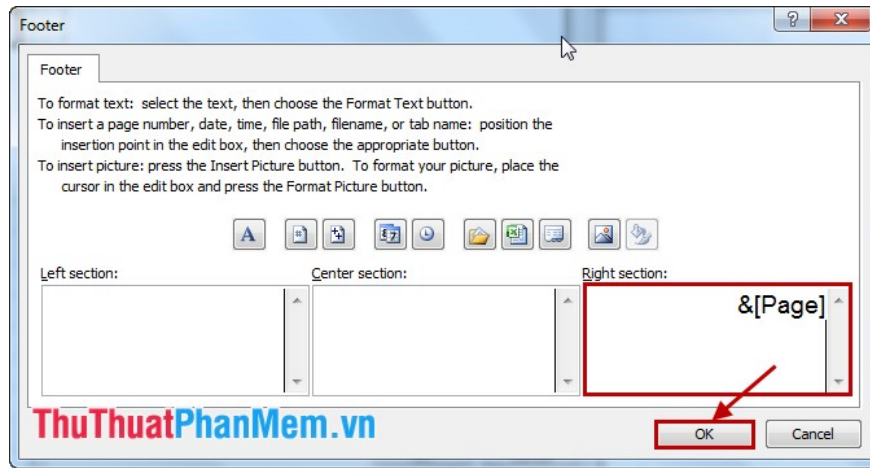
Footer

Footer

To format text: select the text, then choose the Format Text button.
To insert a page number, date, time, file path, filename, or tab name: position the insertion point in the edit box, then choose the appropriate button.
To insert picture: press the Insert Picture button. To format your picture, place the cursor in the edit box and press the Format Picture button.

A

Left section:

Center section:

Right section:

&[Page]

ThuThuatPhanMem.vn

OK

Cancel